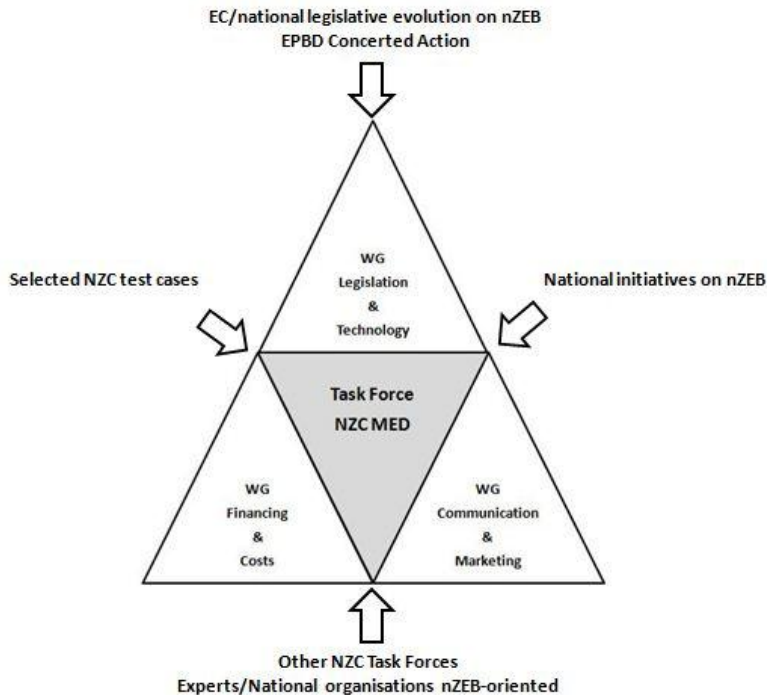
EC/national legislative evolution on nZEB
EPBD Concerted Action

Selected NZC test cases

National initiatives on nZEB

WG
Legislation
&
Technology

Task Force
NZC MED

WG
Financing
&
Costs

WG
Communication
&
Marketing

Other NZC Task Forces
Experts/National organisations nZEB-oriented